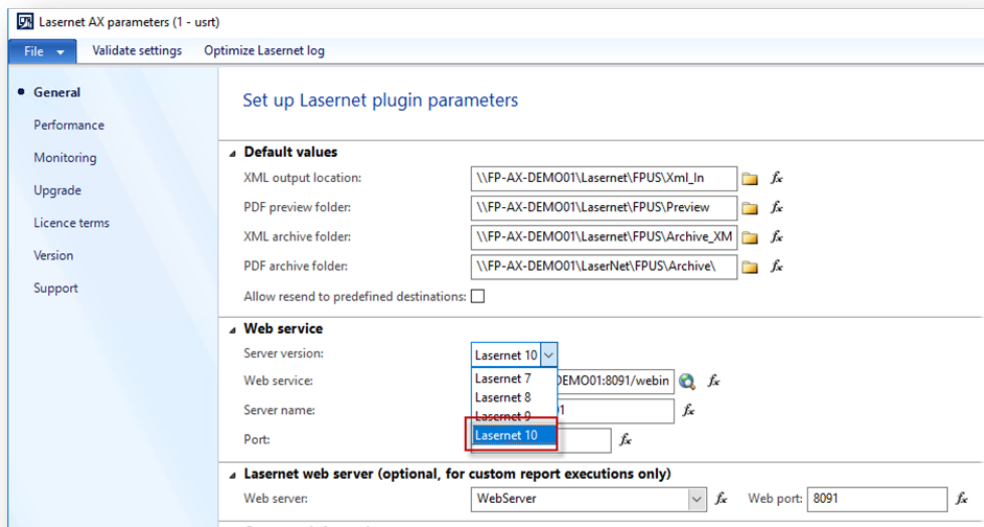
Lasernet AX parameters (1 - usrt)

File ▾ Validate settings Optimize Lasernet log

• General
Performance
Monitoring
Upgrade
Licence terms
Version
Support

Set up Lasernet plugin parameters

Default values
XML output location: \\FP-AX-DEMO01\Lasernet\FPUS\Xml_In $f_x$
PDF preview folder: \\FP-AX-DEMO01\Lasernet\FPUS\Preview $f_x$
XML archive folder: \\FP-AX-DEMO01\Lasernet\FPUS\Archive_XM $f_x$
PDF archive folder: \\FP-AX-DEMO01\LaserNet\FPUS\Archive\ $f_x$
Allow resend to predefined destinations:

Web service
Server version: Lasernet 10
Web service: Lasernet 7 DEMO01:8091/webin $f_x$
Server name: Lasernet 8 1 $f_x$
Port: Lasernet 9 $f_x$
Lasernet 10

Lasernet web server (optional, for custom report executions only)
Web server: WebServer $f_x$ Web port: 8091 $f_x$